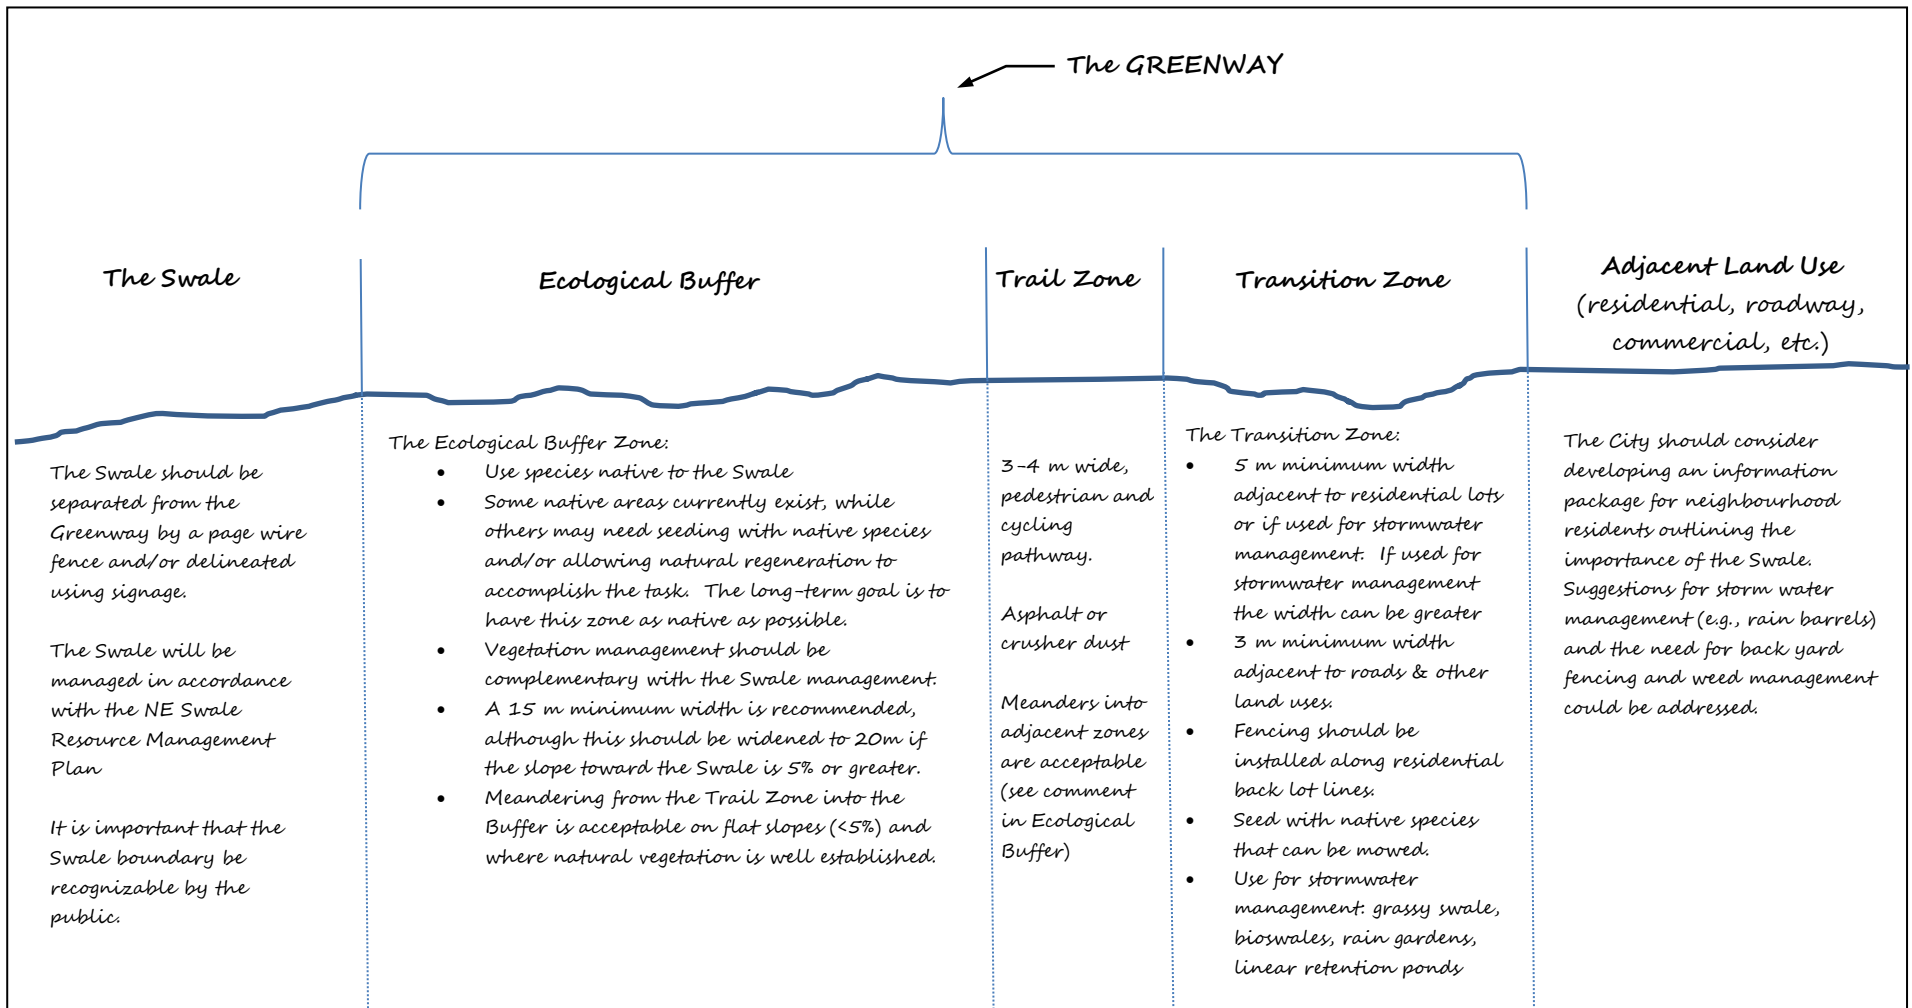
The GREENWAY

The Swale

Ecological Buffer

Trail Zone

Transition Zone

Adjacent Land Use (residential, roadway, commercial, etc.)

The Swale should be separated from the Greenway by a page wire fence and/or delineated using signage.

The Swale will be managed in accordance with the NE Swale Resource Management Plan

It is important that the Swale boundary be recognizable by the public.

The Ecological Buffer Zone:
- Use species native to the Swale
- Some native areas currently exist, while others may need seeding with native species and/or allowing natural regeneration to accomplish the task. The long-term goal is to have this zone as native as possible.
- Vegetation management should be complementary with the Swale management.
- A 15 m minimum width is recommended, although this should be widened to 20m if the slope toward the Swale is 5% or greater.
- Meandering from the Trail Zone into the Buffer is acceptable on flat slopes (<5%) and where natural vegetation is well established.

3-4 m wide, pedestrian and cycling pathway.

Asphalt or crusher dust

Meanders into adjacent zones are acceptable (see comment in Ecological Buffer)

The Transition Zone:
- 5 m minimum width adjacent to residential lots or if used for stormwater management. If used for stormwater management the width can be greater
- 3 m minimum width adjacent to roads & other land uses.
- Fencing should be installed along residential back lot lines.
- Seed with native species that can be mowed.
- Use for stormwater management: grassy swale, bioswales, rain gardens, linear retention ponds

The City should consider developing an information package for neighbourhood residents outlining the importance of the Swale. Suggestions for storm water management (e.g., rain barrels) and the need for back yard fencing and weed management could be addressed.